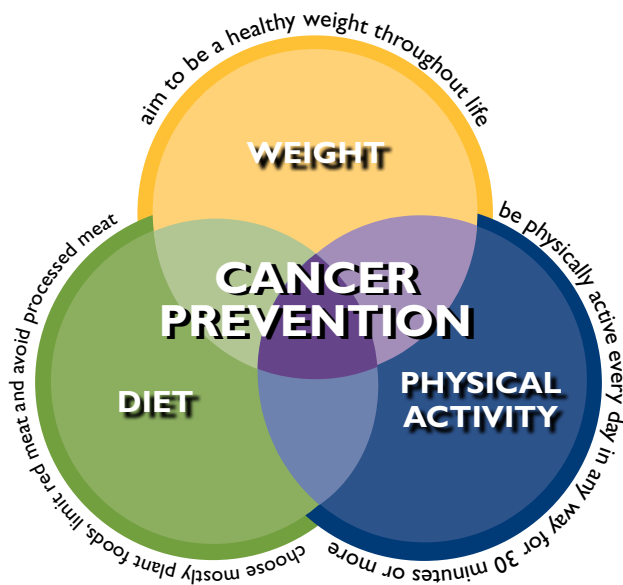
aim to be a healthy weight throughout life

WEIGHT

be physically active every day in any way for 30 minutes or more

CANCER PREVENTION

DIET

PHYSICAL ACTIVITY

choose mostly plant foods, limit red meat and avoid processed meat